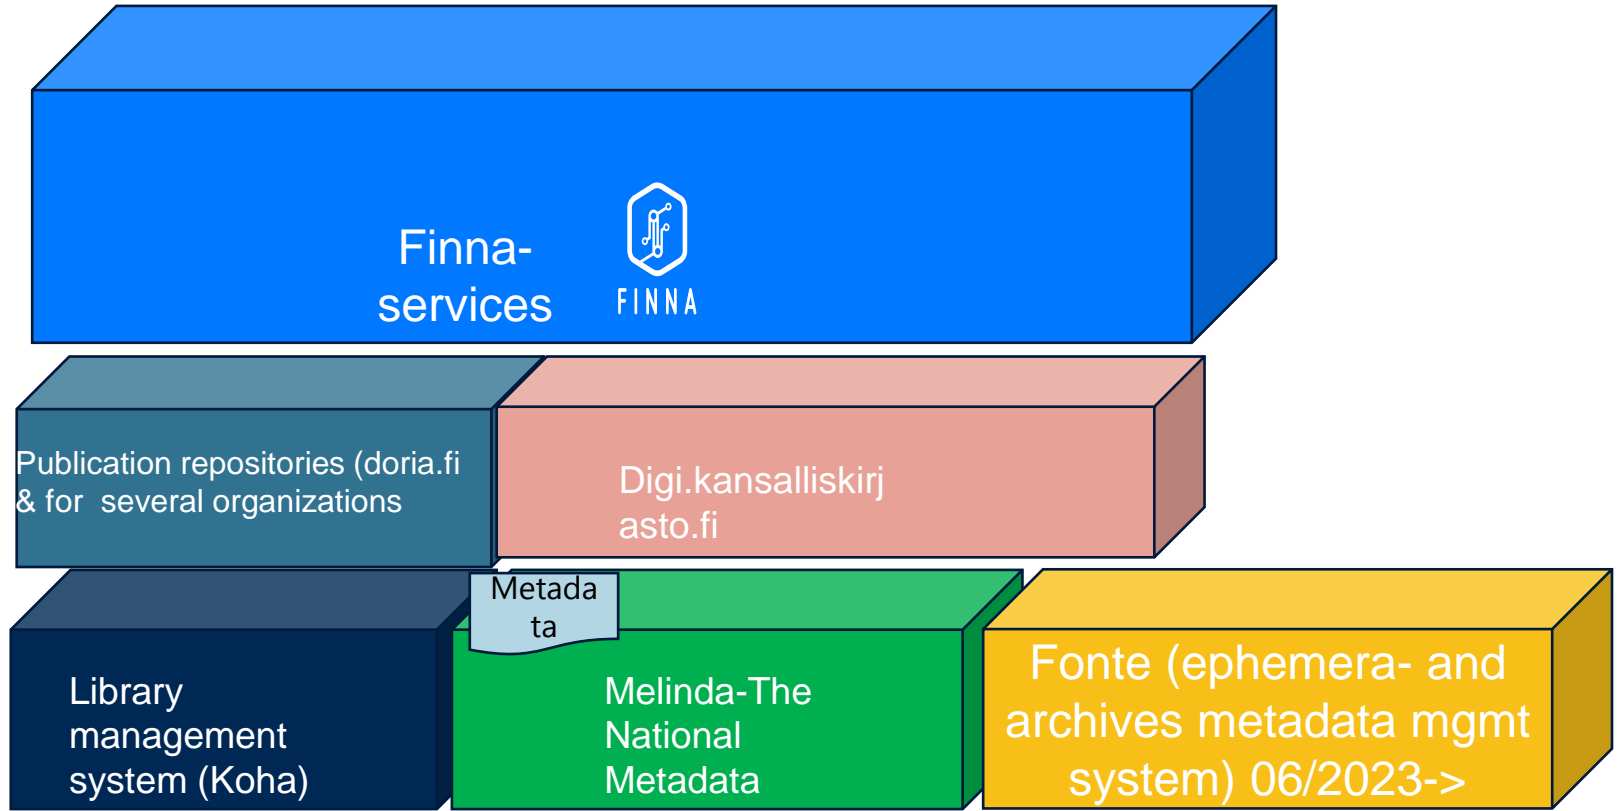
Finna-services

FINNA

Publication repositories (doria.fi & for several organizations

Digi.kansalliskirjasto.fi

Metadata

Library management system (Koha)

Melinda-The National Metadata

Fonte (ephemera- and archives metadata mgmt system) 06/2023->